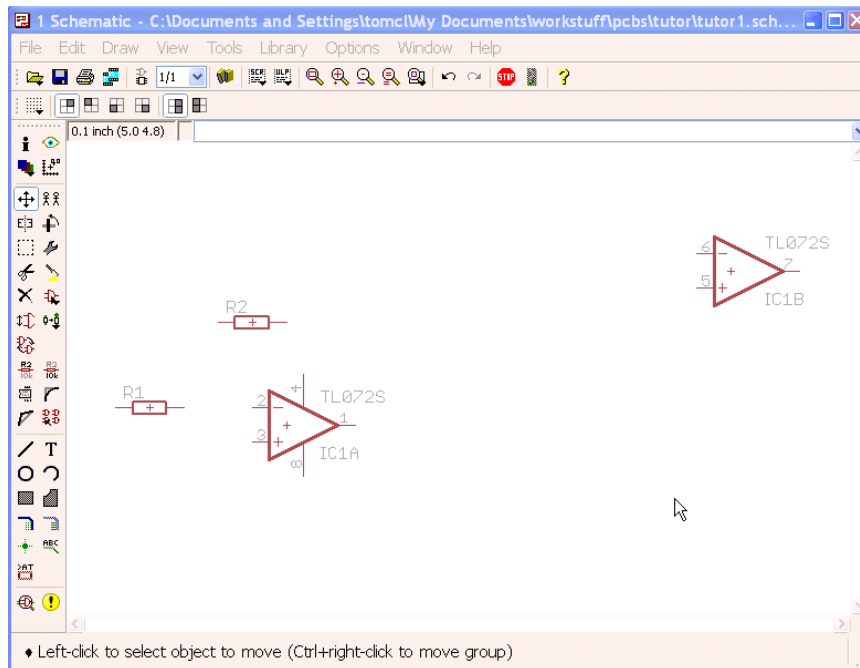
1 Schematic - C:\Documents and Settings\tomcl\My Documents\workstuff\pcbs\tutor\tutor1.sch...

File Edit Draw View Tools Library Options Window Help

1/1

0.1 inch (5.0 4.8)

TL072S
6
5
7
IC1B

R2

R1

TL072S
2
3
1
4
8
IC1A

♦ Left-click to select object to move (Ctrl+right-click to move group)